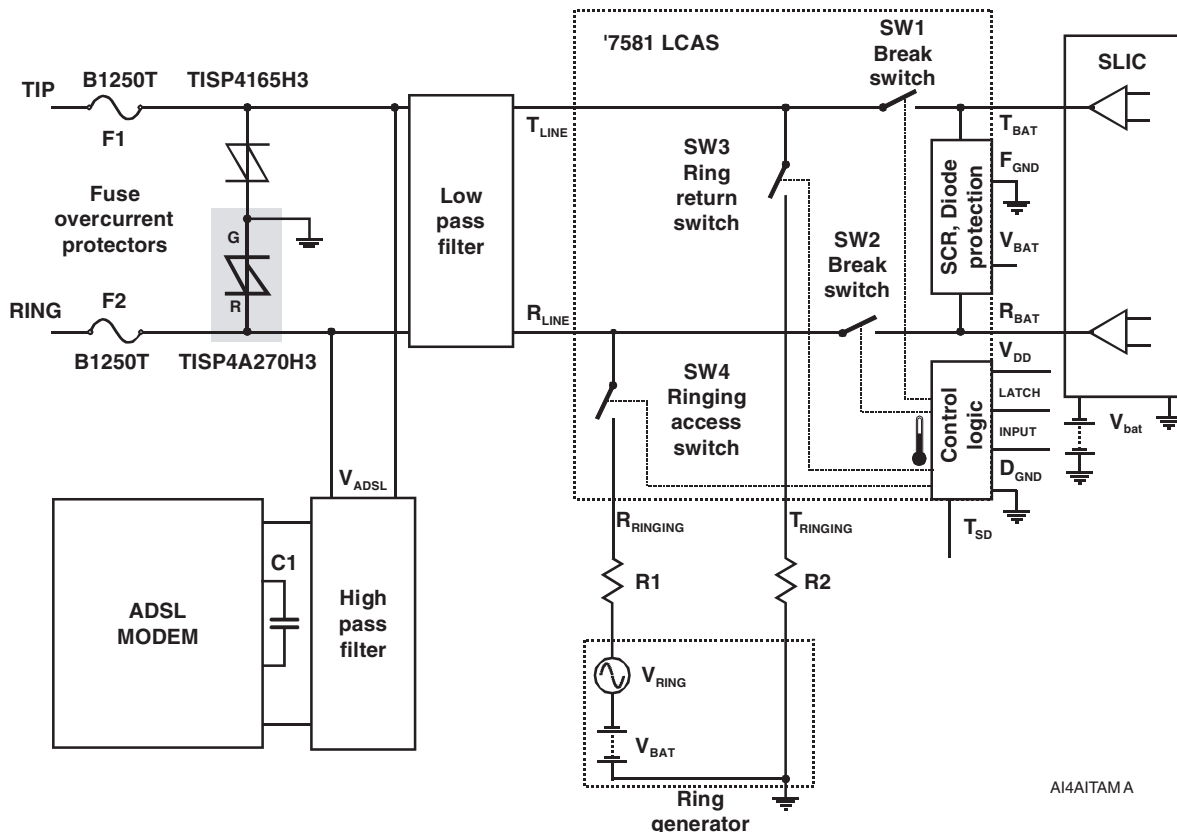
TIP
B1250T
TISP4165H3
F1
Fuse overcurrent protectors
G
R
RING
F2
B1250T
TISP4A270H3
Low pass filter
'7581 LCAS
$T_{LINE}$
SW3 Ring return switch
SW1 Break switch
SLIC
$T_{BAT}$
$F_{GND}$
SCR, Diode protection
$V_{BAT}$
SW2 Break switch
$R_{LINE}$
$R_{BAT}$
$V_{DD}$
SW4 Ringing access switch
Control logic
LATCH
INPUT
$V_{bat}$
$D_{GND}$
$T_{SD}$
$V_{ADSL}$
ADSL MODEM
C1
High pass filter
$R_{RINGING}$
$T_{RINGING}$
R1
R2
$V_{RING}$
$V_{BAT}$
Ring generator
AI4AITAM A